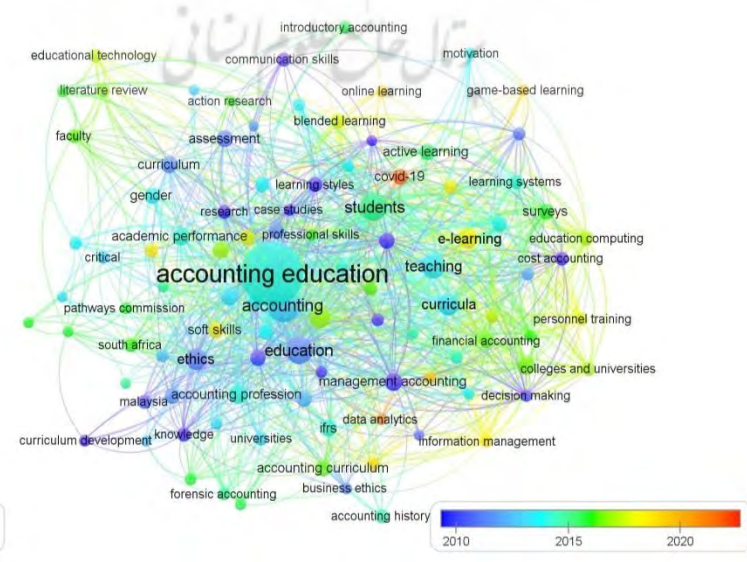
introductory accounting
educational technology
communication skills
motivation
literature review
action research
online learning
game-based learning
faculty
blended learning
assessment
active learning
curriculum
covid-19
learning systems
learning styles
gender
research
case studies
students
surveys
academic performance
professional skills
e-learning
education computing
critical
teaching
cost accounting
accounting education
accounting
curricula
pathways commission
soft skills
personnel training
south africa
financial accounting
ethics
education
colleges and universities
management accounting
malaysia
accounting profession
decision making
data analytics
curriculum development
knowledge
universities
ifrs
information management
accounting curriculum
forensic accounting
business ethics
accounting history
2010
2015
2020